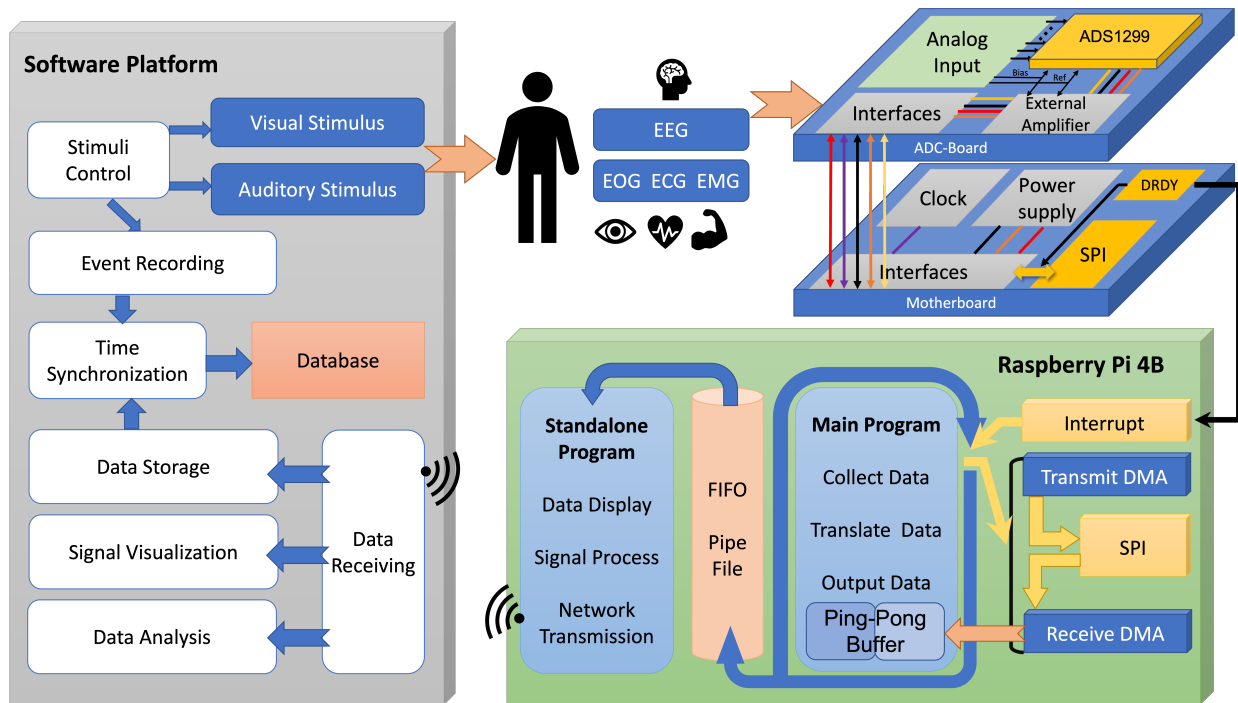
Software Platform

Stimuli Control

Visual Stimulus

Auditory Stimulus

Event Recording

Time Synchronization

Database

Data Storage

Signal Visualization

Data Analysis

Data Receiving

EEG

EOG ECG EMG

Analog Input

ADS1299

Bias

Ref

Interfaces

External Amplifier

ADC-Board

Clock

Power supply

DRDY

SPI

Interfaces

Motherboard

Raspberry Pi 4B

Standalone Program

Data Display

Signal Process

Network Transmission

FIFO

Pipe File

Main Program

Collect Data

Translate Data

Output Data

Ping-Pong Buffer

Interrupt

Transmit DMA

SPI

Receive DMA